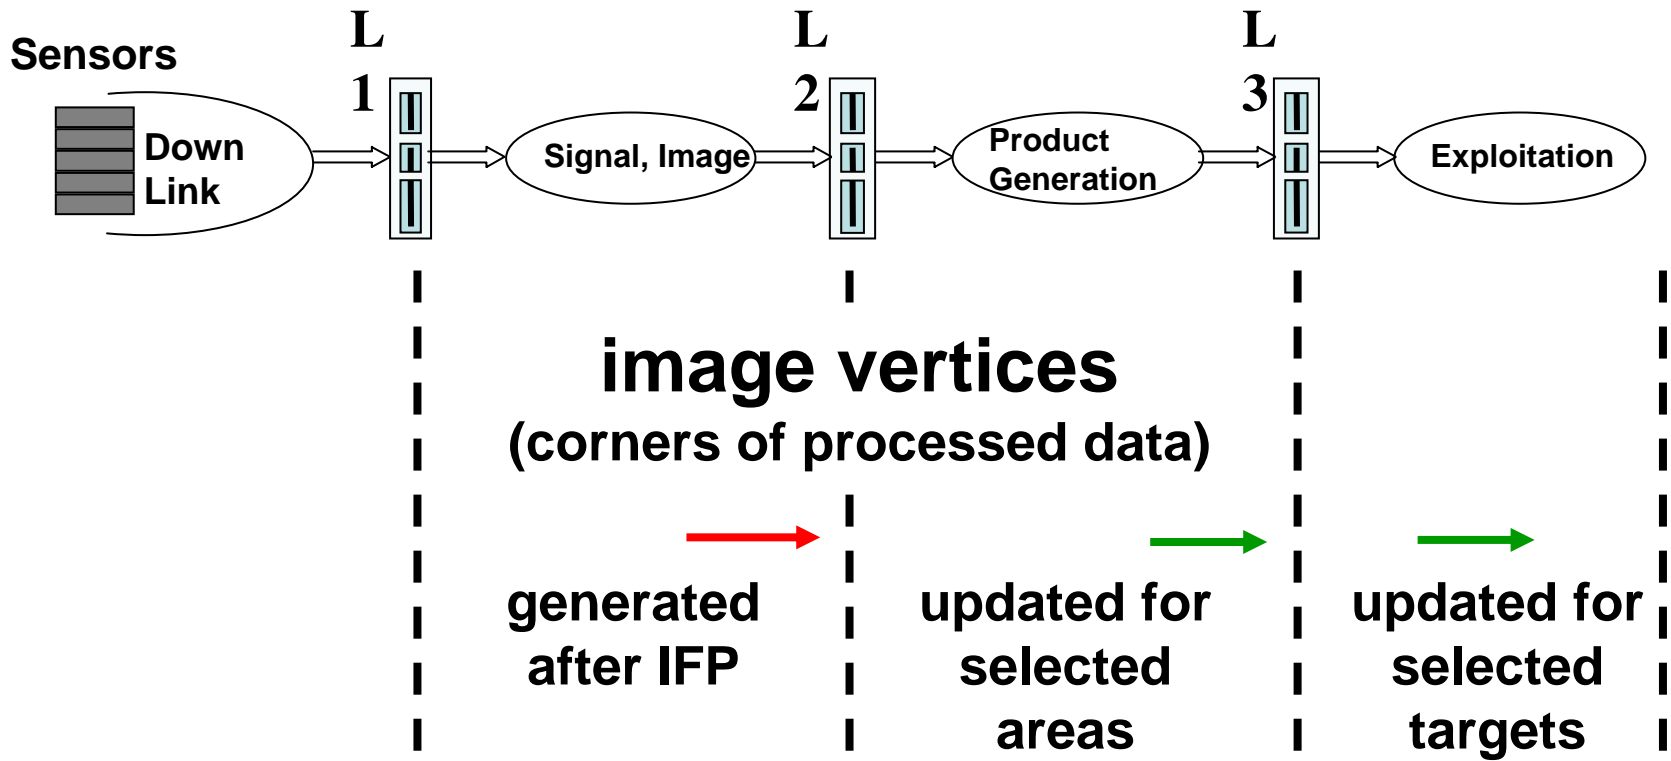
Sensors

Down Link

L 1

Signal, Image

L 2

Product Generation

L 3

Exploitation

image vertices
(corners of processed data)

generated after IFP

updated for selected areas

updated for selected targets